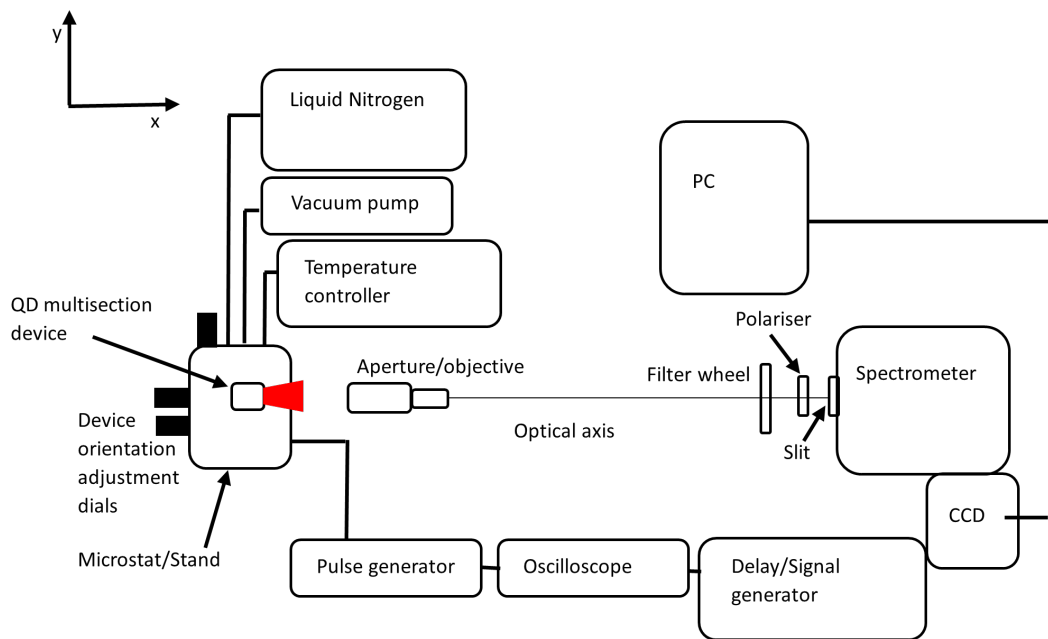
y

x

Liquid Nitrogen

Vacuum pump

Temperature controller

PC

QD multisection device

Polariser

Aperture/objective

Filter wheel

Spectrometer

Device orientation adjustment dials

Optical axis

Slit

CCD

Microstat/Stand

Pulse generator

Oscilloscope

Delay/Signal generator